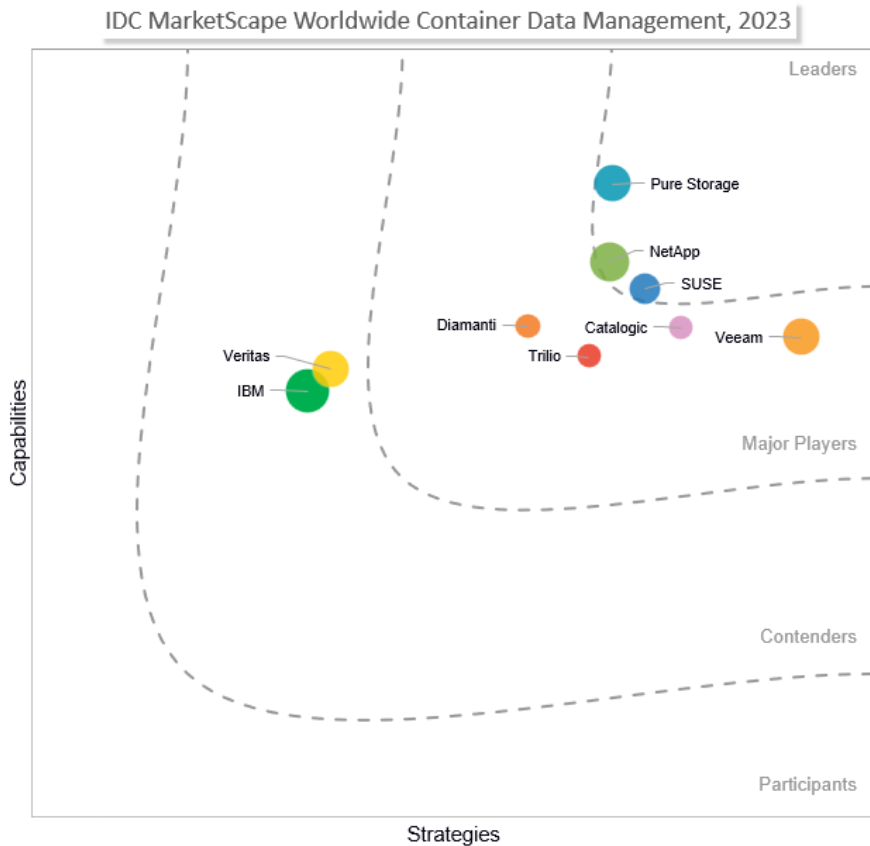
IDC MarketScape Worldwide Container Data Management, 2023

Leaders

Pure Storage

NetApp

SUSE

Diamanti

Catalogic

Veeam

Trilio

Veritas

IBM

Major Players

Contenders

Participants

Capabilities

Strategies